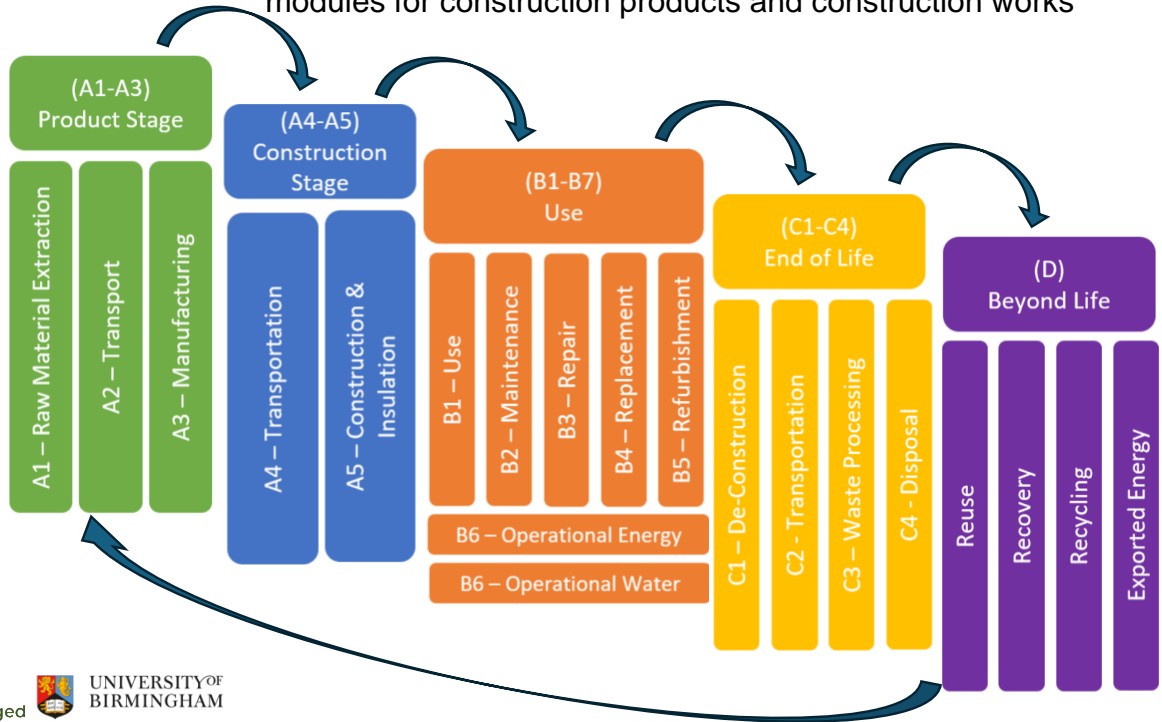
modules for construction products and construction works

(A1-A3)
Product Stage

A1 – Raw Material Extraction

A2 – Transport

A3 – Manufacturing

(A4-A5)
Construction Stage

A4 – Transportation

A5 – Construction & Insulation

(B1-B7)
Use

B1 – Use

B2 – Maintenance

B3 – Repair

B4 – Replacement

B5 – Refurbishment

B6 – Operational Energy

B6 – Operational Water

(C1-C4)
End of Life

C1 – De-Construction

C2 - Transportation

C3 – Waste Processing

C4 - Disposal

(D)
Beyond Life

Reuse

Recovery

Recycling

Exported Energy

ged

UNIVERSITY OF BIRMINGHAM